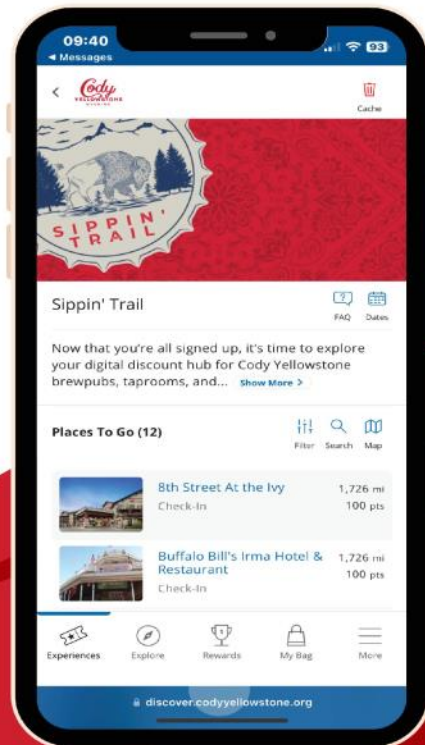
09:40
◂ Messages
93

Cody YELLOWSTONE
Cache

SIPPIN' TRAIL

Sippin' Trail
FAQ Dates

Now that you're all signed up, it's time to explore your digital discount hub for Cody Yellowstone brewpubs, taprooms, and... Show More >

Places To Go (12)
Filter Search Map

8th Street At the Ivy
Check-In
1,726 mi
100 pts

Buffalo Bill's Irma Hotel & Restaurant
Check-In
1,726 mi
100 pts

Experiences Explore Rewards My Bag More

discover.codyyellowstone.org